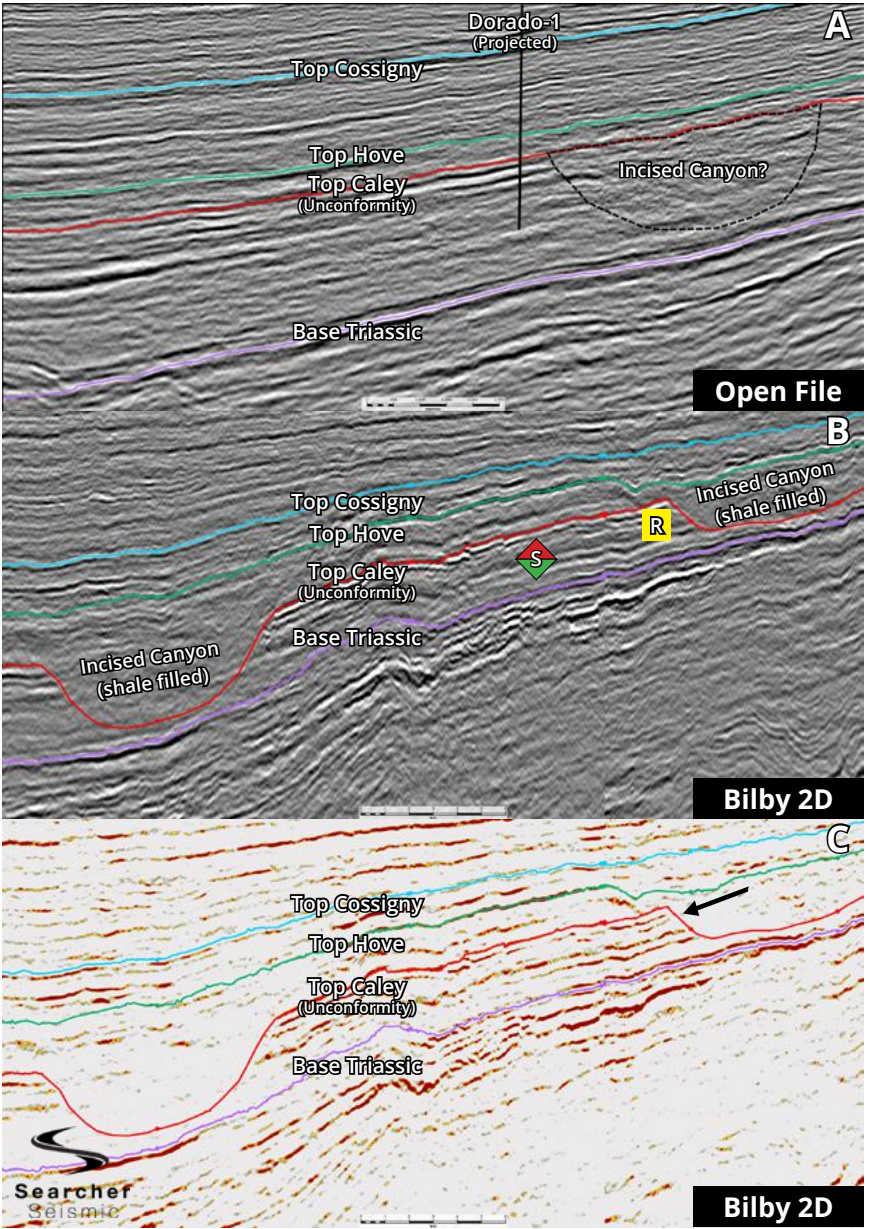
A

Dorado-1
(Projected)

Top Cossigny

Top Hove

Top Caley
(Unconformity)

Incised Canyon?

Base Triassic

Open File

B

Top Cossigny

Top Hove

Top Caley
(Unconformity)

Incised Canyon
(shale filled)

R

S

Base Triassic

Incised Canyon
(shale filled)

Bilby 2D

C

Top Cossigny

Top Hove

Top Caley
(Unconformity)

Base Triassic

Searcher
Seismic

Bilby 2D